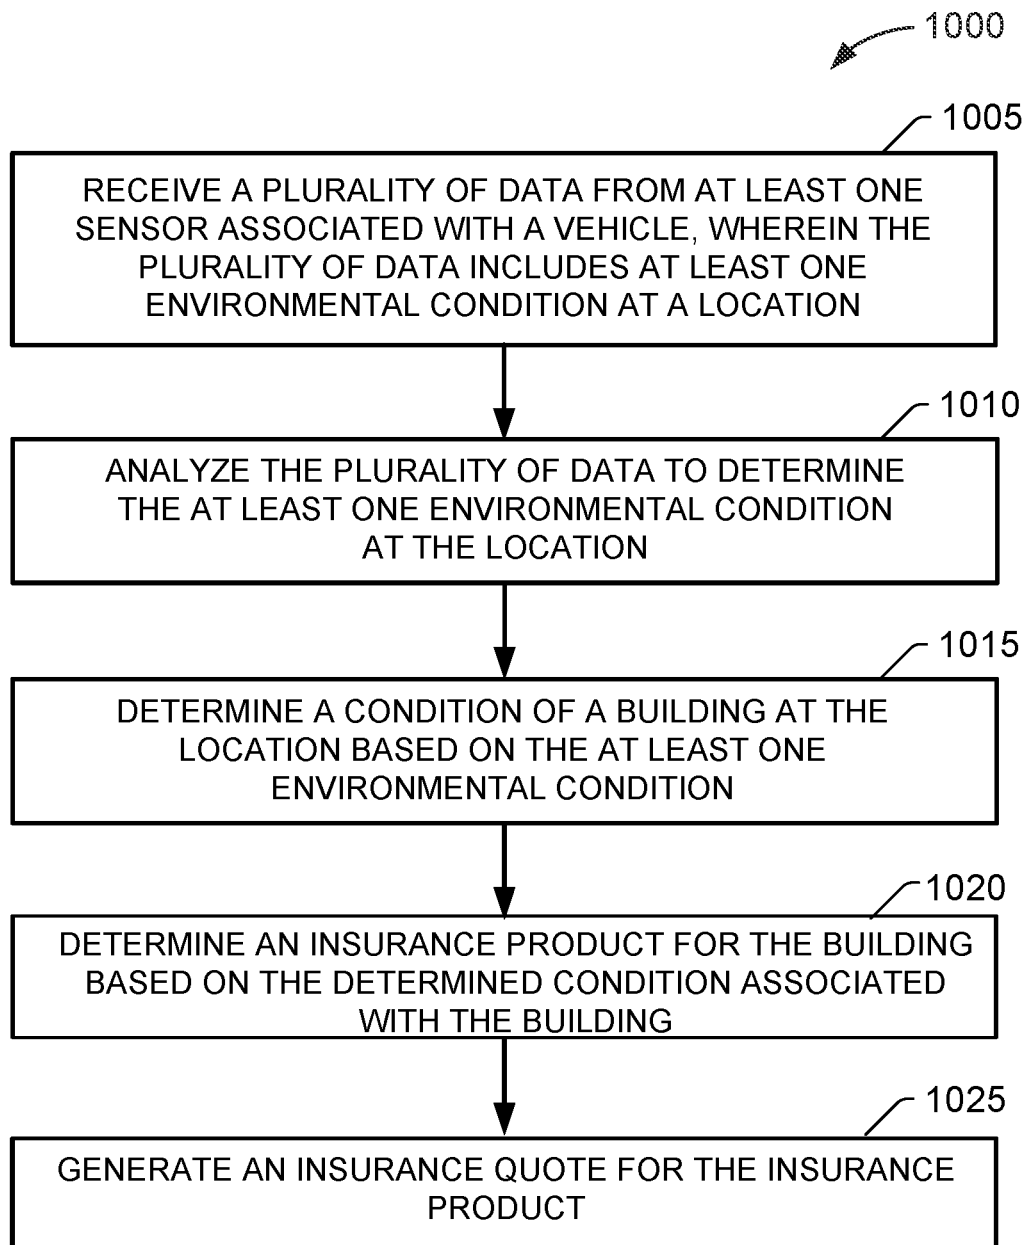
1000

1005

RECEIVE A PLURALITY OF DATA FROM AT LEAST ONE SENSOR ASSOCIATED WITH A VEHICLE, WHEREIN THE PLURALITY OF DATA INCLUDES AT LEAST ONE ENVIRONMENTAL CONDITION AT A LOCATION

1010

ANALYZE THE PLURALITY OF DATA TO DETERMINE THE AT LEAST ONE ENVIRONMENTAL CONDITION AT THE LOCATION

1015

DETERMINE A CONDITION OF A BUILDING AT THE LOCATION BASED ON THE AT LEAST ONE ENVIRONMENTAL CONDITION

1020

DETERMINE AN INSURANCE PRODUCT FOR THE BUILDING BASED ON THE DETERMINED CONDITION ASSOCIATED WITH THE BUILDING

1025

GENERATE AN INSURANCE QUOTE FOR THE INSURANCE PRODUCT